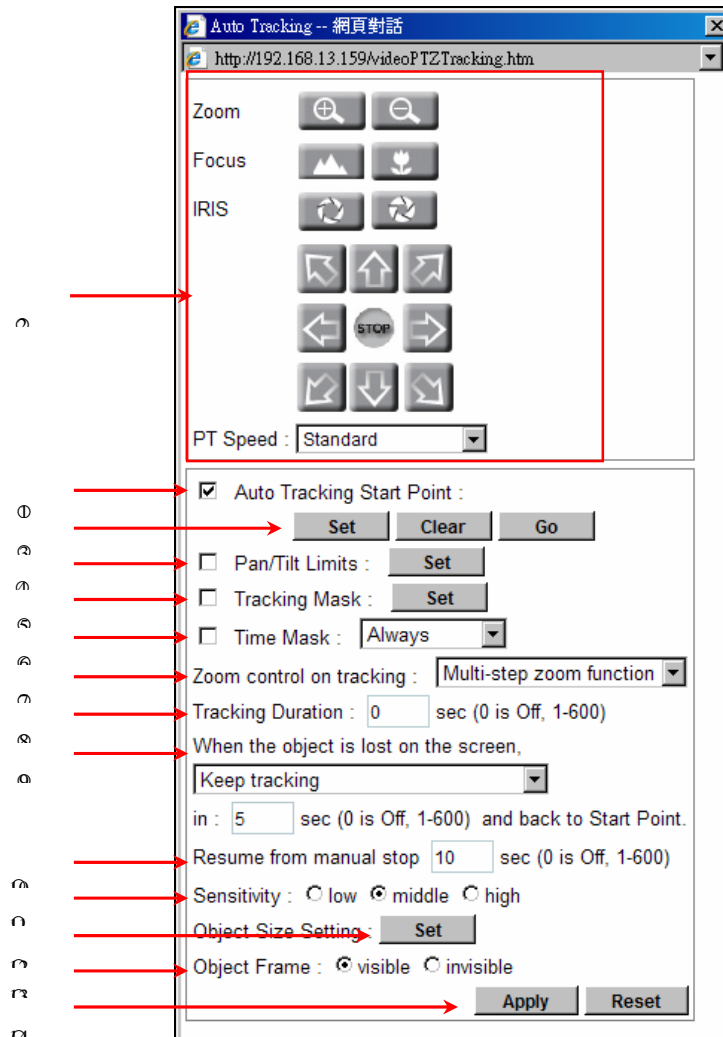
Auto Tracking -- 網頁對話

http://192.168.13.159/videoPTZTracking.htm

Zoom

Focus

IRIS

STOP

PT Speed : Standard

Auto Tracking Start Point :

Set Clear Go

Pan/Tilt Limits : Set

Tracking Mask : Set

Time Mask : Always

Zoom control on tracking : Multi-step zoom function

Tracking Duration : 0 sec (0 is Off, 1-600)

When the object is lost on the screen,

Keep tracking

in : 5 sec (0 is Off, 1-600) and back to Start Point.

Resume from manual stop 10 sec (0 is Off, 1-600)

Sensitivity : low middle high

Object Size Setting : Set

Object Frame : visible invisible

Apply Reset